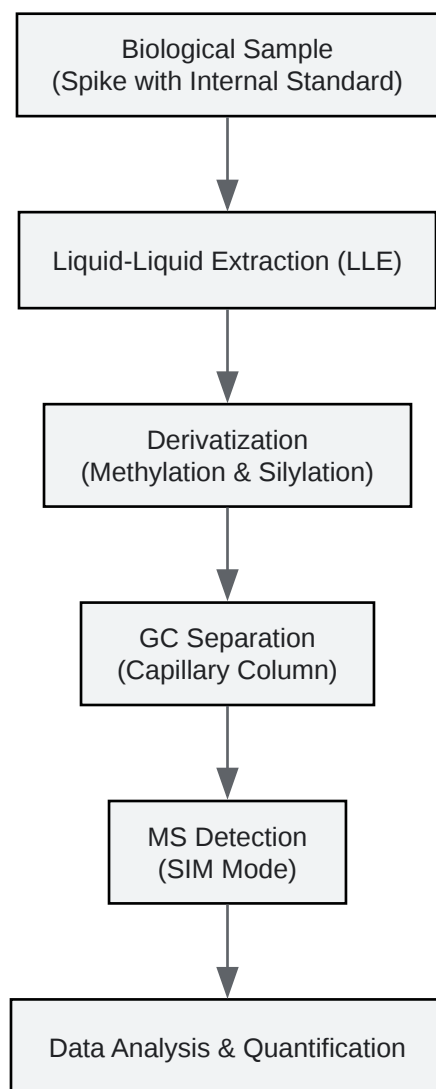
Biological Sample
(Spike with Internal Standard)

Liquid-Liquid Extraction (LLE)

Derivatization
(Methylation & Silylation)

GC Separation
(Capillary Column)

MS Detection
(SIM Mode)

Data Analysis & Quantification